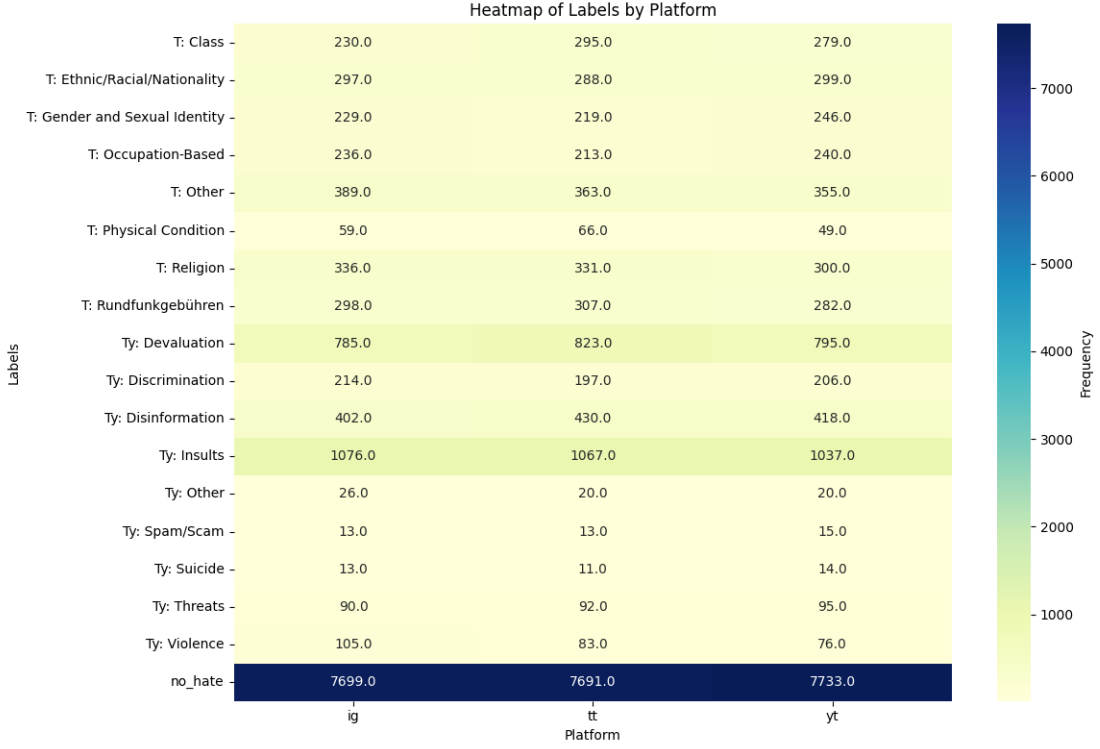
Heatmap of Labels by Platform

| Labels | ig | tt | yt |
|---|---|---|---|
| T: Class | 230.0 | 295.0 | 279.0 |
| T: Ethnic/Racial/Nationality | 297.0 | 288.0 | 299.0 |
| T: Gender and Sexual Identity | 229.0 | 219.0 | 246.0 |
| T: Occupation-Based | 236.0 | 213.0 | 240.0 |
| T: Other | 389.0 | 363.0 | 355.0 |
| T: Physical Condition | 59.0 | 66.0 | 49.0 |
| T: Religion | 336.0 | 331.0 | 300.0 |
| T: Rundfunkgebühren | 298.0 | 307.0 | 282.0 |
| Ty: Devaluation | 785.0 | 823.0 | 795.0 |
| Ty: Discrimination | 214.0 | 197.0 | 206.0 |
| Ty: Disinformation | 402.0 | 430.0 | 418.0 |
| Ty: Insults | 1076.0 | 1067.0 | 1037.0 |
| Ty: Other | 26.0 | 20.0 | 20.0 |
| Ty: Spam/Scam | 13.0 | 13.0 | 15.0 |
| Ty: Suicide | 13.0 | 11.0 | 14.0 |
| Ty: Threats | 90.0 | 92.0 | 95.0 |
| Ty: Violence | 105.0 | 83.0 | 76.0 |
| no_hate | 7699.0 | 7691.0 | 7733.0 |

Platform

Frequency
7000
6000
5000
4000
3000
2000
1000